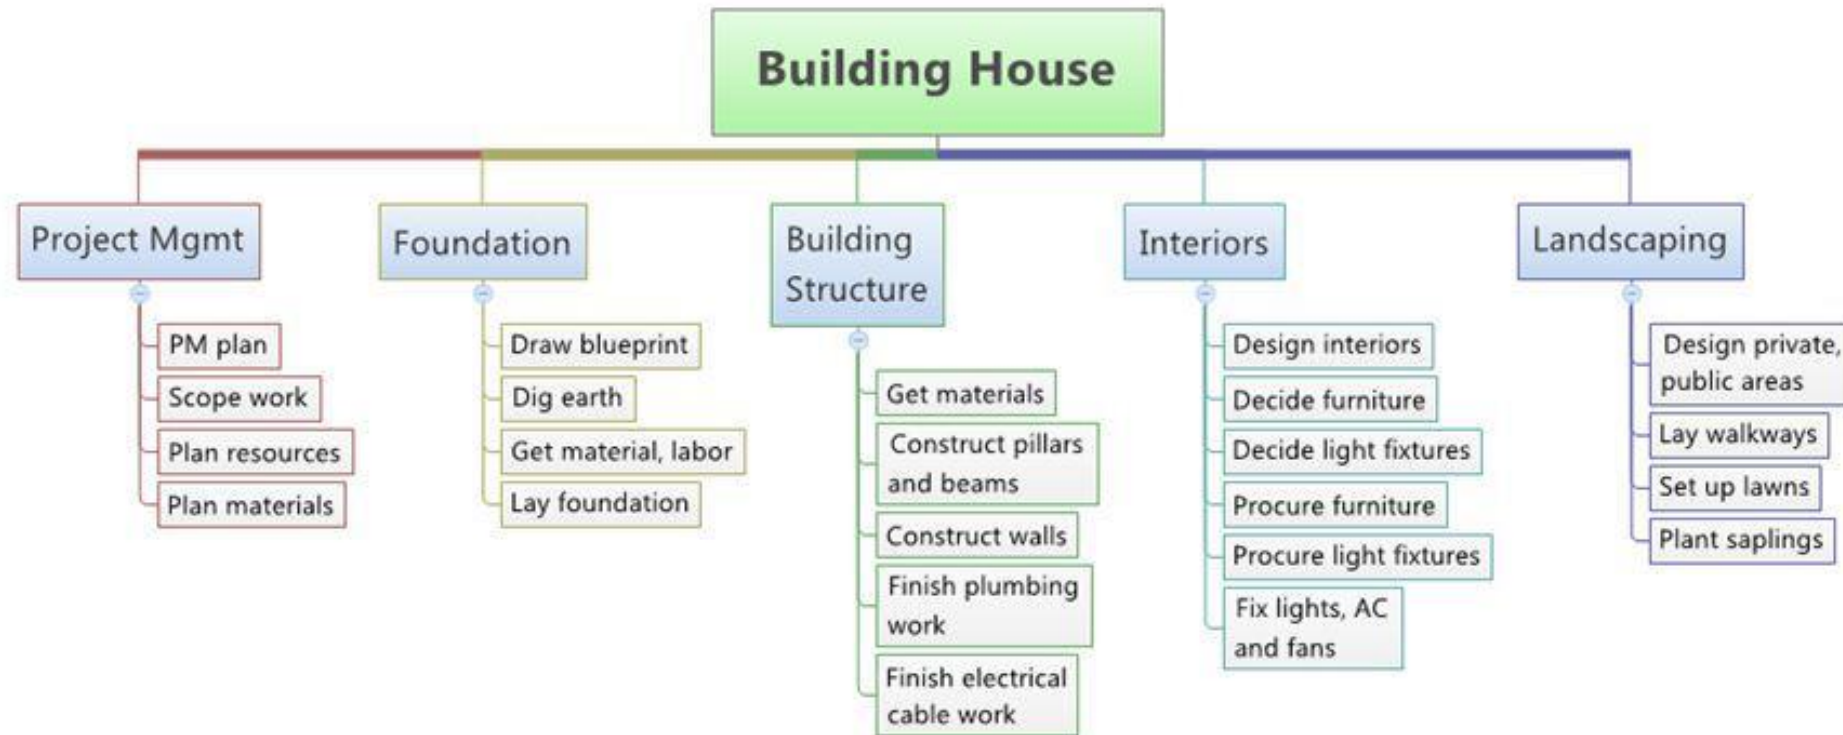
Building House

Project Mgmt

PM plan

Scope work

Plan resources

Plan materials

Foundation

Draw blueprint

Dig earth

Get material, labor

Lay foundation

Building Structure

Get materials

Construct pillars and beams

Construct walls

Finish plumbing work

Finish electrical cable work

Interiors

Design interiors

Decide furniture

Decide light fixtures

Procure furniture

Procure light fixtures

Fix lights, AC and fans

Landscaping

Design private, public areas

Lay walkways

Set up lawns

Plant saplings